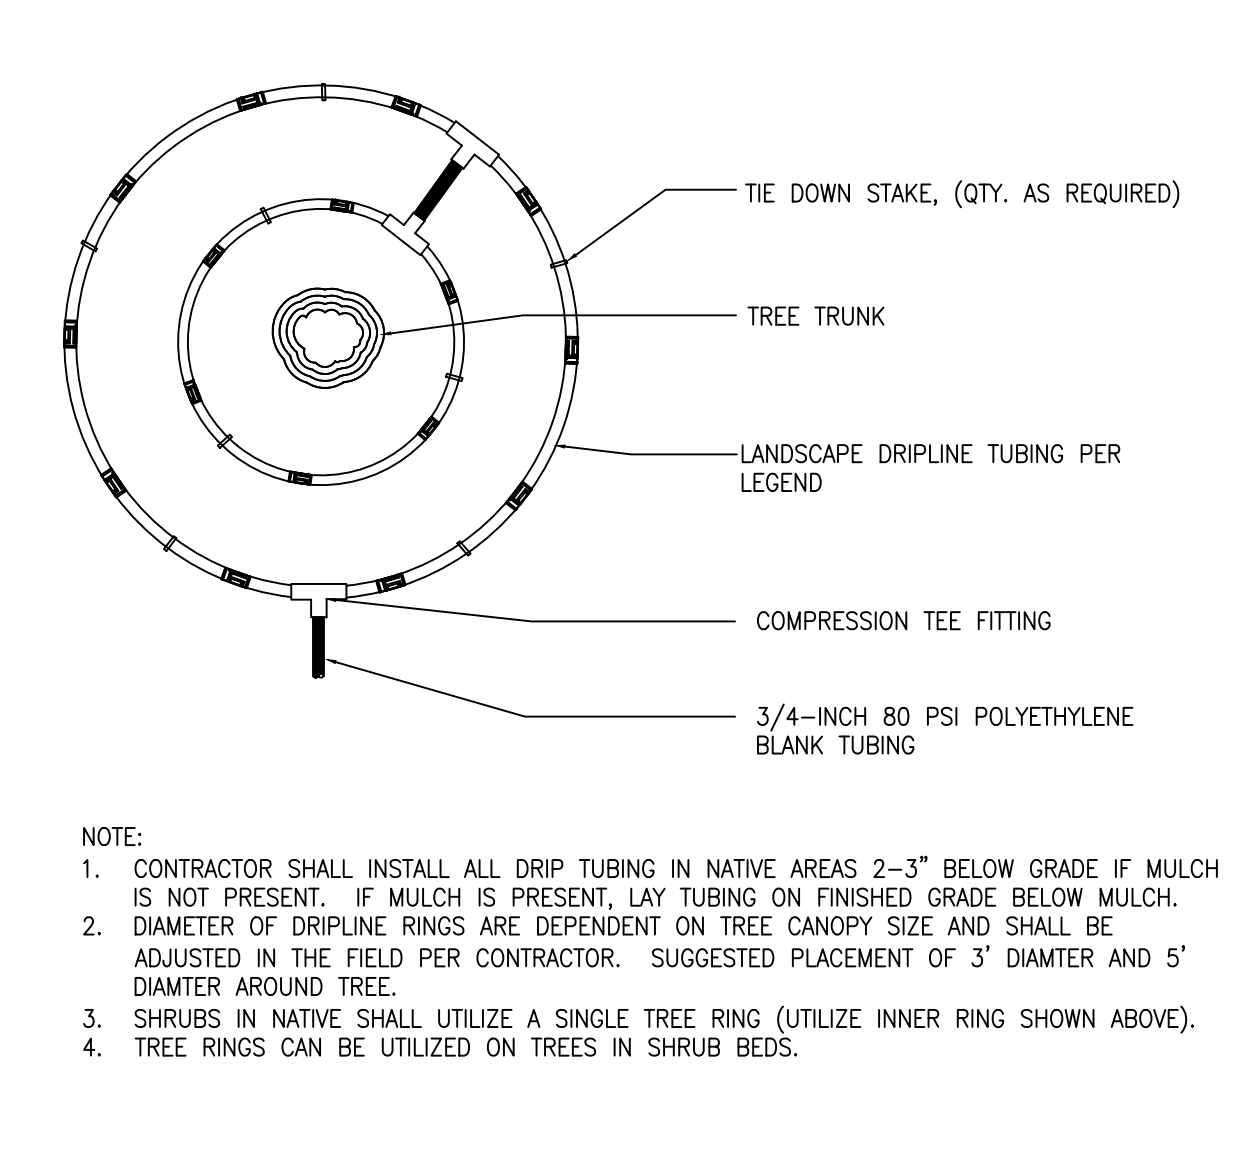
TIE DOWN STAKE, (QTY. AS REQUIRED)

TREE TRUNK

LANDSCAPE DRIPLINE TUBING PER LEGEND

COMPRESSION TEE FITTING

3/4–INCH 80 PSI POLYETHYLENE BLANK TUBING

NOTE:
1. CONTRACTOR SHALL INSTALL ALL DRIP TUBING IN NATIVE AREAS 2–3" BELOW GRADE IF MULCH IS NOT PRESENT. IF MULCH IS PRESENT, LAY TUBING ON FINISHED GRADE BELOW MULCH.
2. DIAMETER OF DRIPLINE RINGS ARE DEPENDENT ON TREE CANOPY SIZE AND SHALL BE ADJUSTED IN THE FIELD PER CONTRACTOR. SUGGESTED PLACEMENT OF 3' DIAMTER AND 5' DIAMTER AROUND TREE.
3. SHRUBS IN NATIVE SHALL UTILIZE A SINGLE TREE RING (UTILIZE INNER RING SHOWN ABOVE).
4. TREE RINGS CAN BE UTILIZED ON TREES IN SHRUB BEDS.